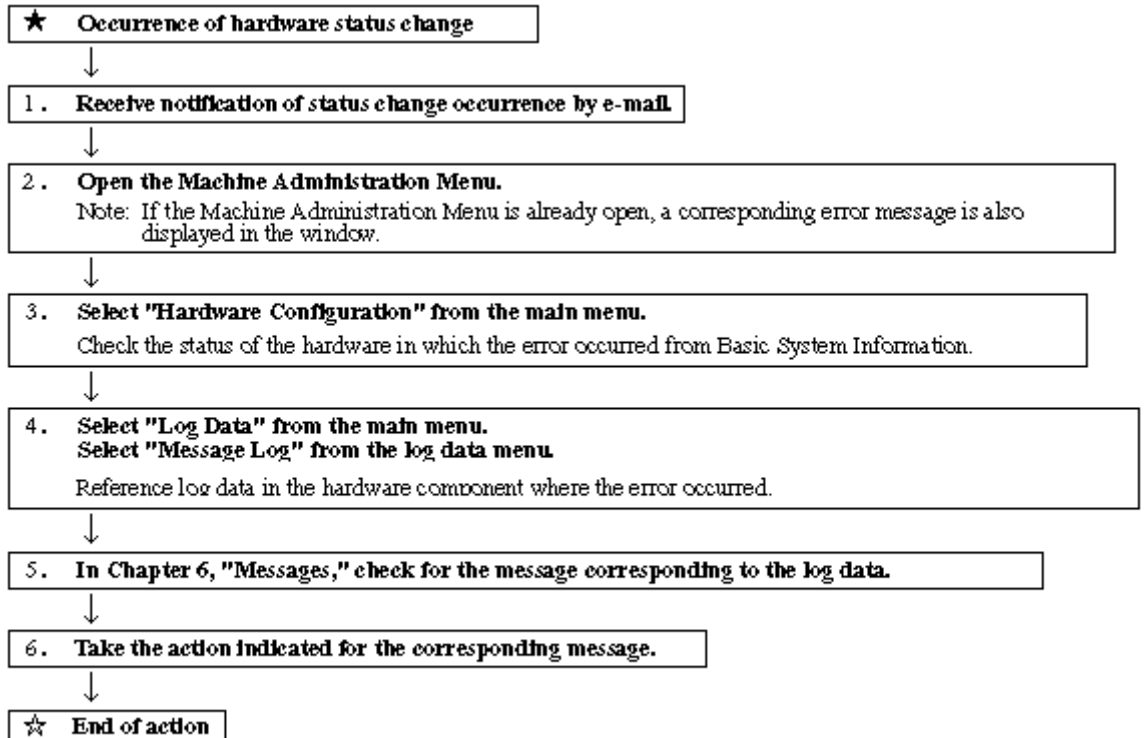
★ Occurrence of hardware status change

1. Receive notification of status change occurrence by e-mail.

2. Open the Machine Administration Menu.
Note: If the Machine Administration Menu is already open, a corresponding error message is also displayed in the window.

3. Select "Hardware Configuration" from the main menu.
Check the status of the hardware in which the error occurred from Basic System Information.

4. Select "Log Data" from the main menu.
Select "Message Log" from the log data menu.
Reference log data in the hardware component where the error occurred.

5. In Chapter 6, "Messages," check for the message corresponding to the log data.

6. Take the action indicated for the corresponding message.

☆ End of action